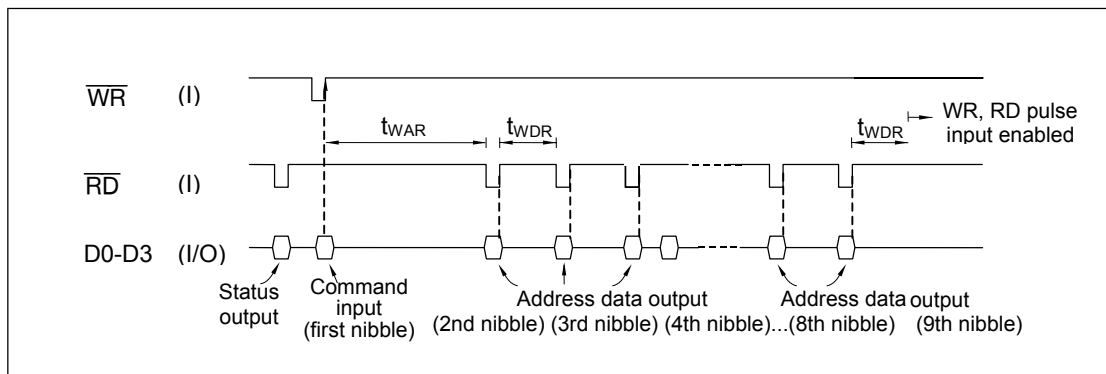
$\overline{WR}$ (I)

$\overline{RD}$ (I)

D0-D3 (I/O)

$t_{WAR}$

$t_{WDR}$

$t_{WDR}$

WR, RD pulse input enabled

Status output

Command input (first nibble)

Address data output

Address data output

(2nd nibble) (3rd nibble) (4th nibble)...(8th nibble) (9th nibble)